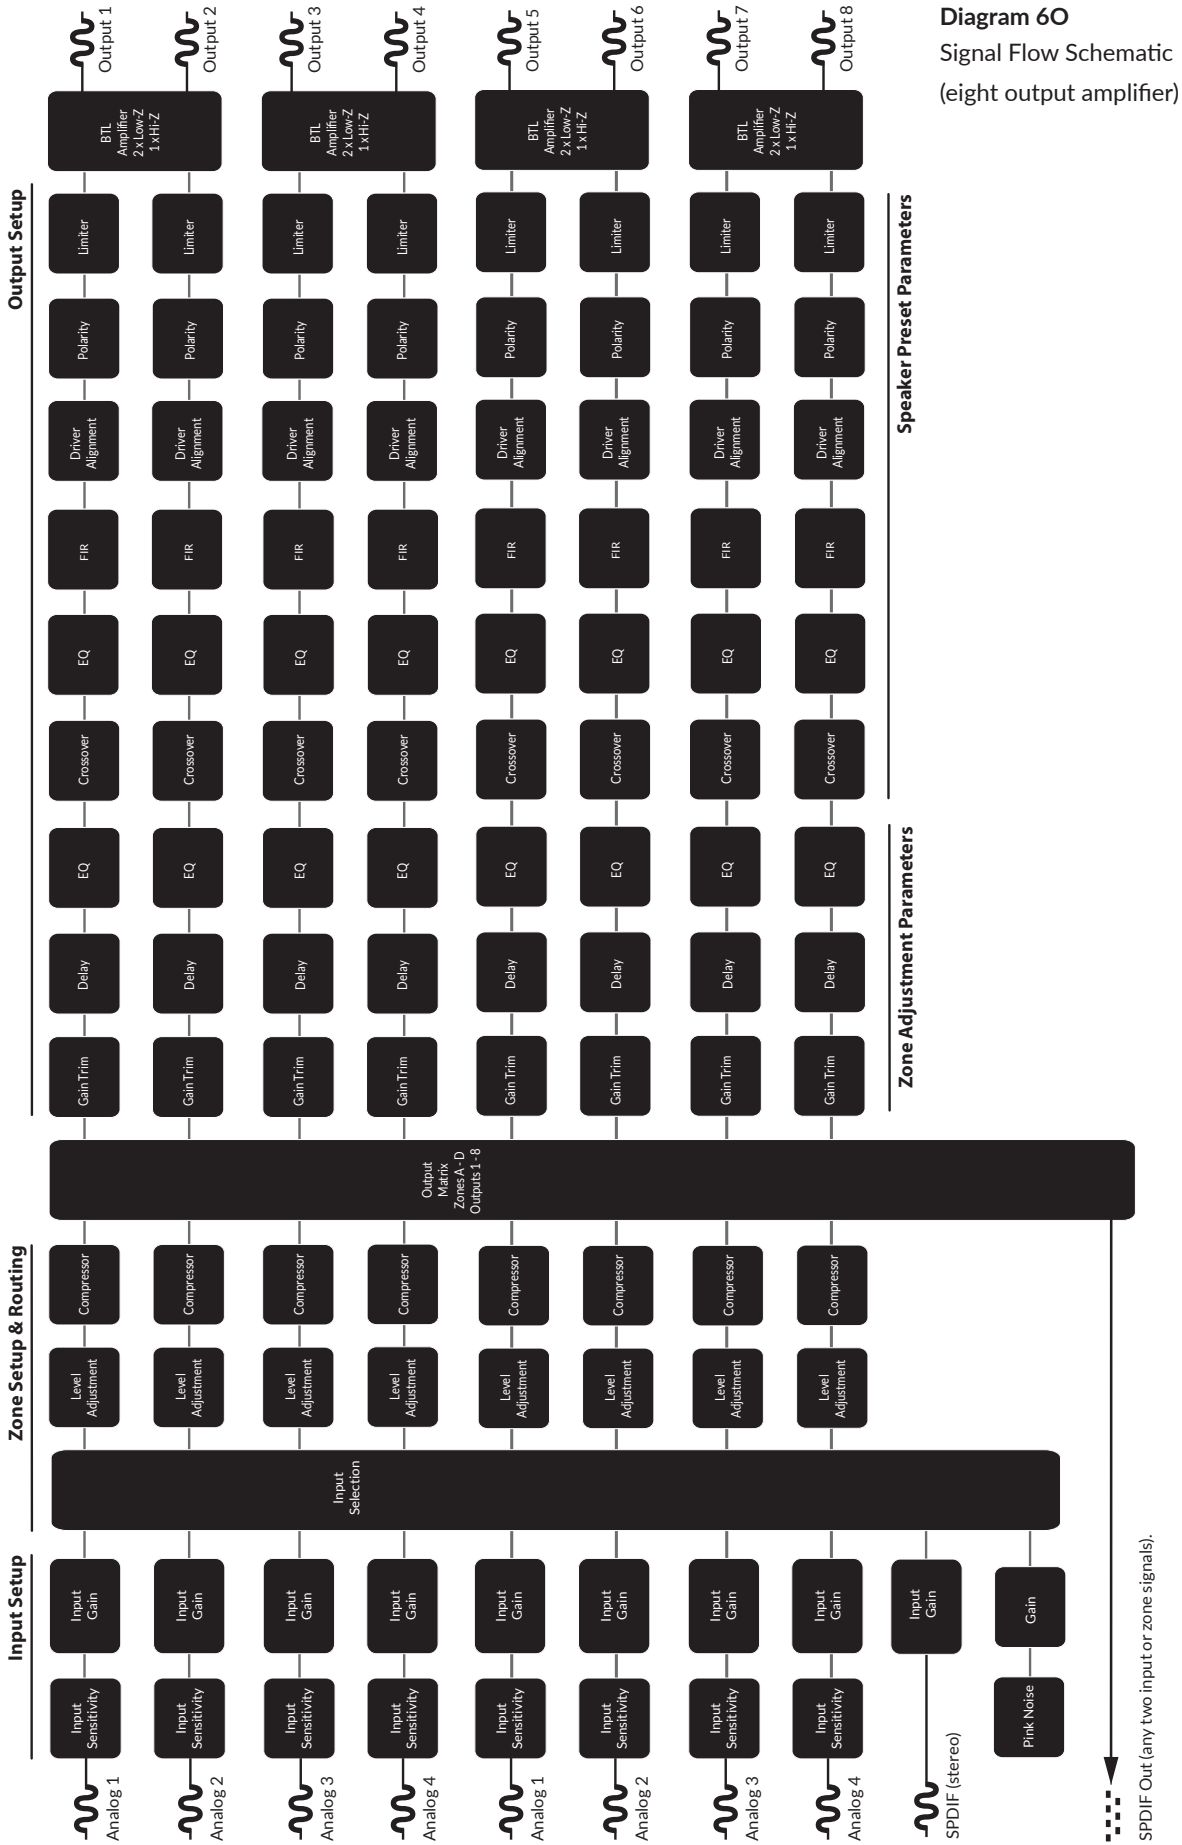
Diagram 6O
Signal Flow Schematic
(eight output amplifier)

Output 1
Output 2
Output 3
Output 4
Output 5
Output 6
Output 7
Output 8

BTL Amplifier 2 x Low-Z 1 x Hi-Z
BTL Amplifier 2 x Low-Z 1 x Hi-Z
BTL Amplifier 2 x Low-Z 1 x Hi-Z
BTL Amplifier 2 x Low-Z 1 x Hi-Z

Output Setup

Speaker Preset Parameters

Limiter
Polarity
Driver Alignment
FIR
EQ
Crossover

Zone Adjustment Parameters

EQ
Delay
Gain Trim

Output Matrix Zones A - D Outputs 1 - 8

Zone Setup & Routing

Compressor
Level Adjustment

Input Selection

Input Setup

Input Gain
Input Sensitivity

Input Gain
Gain
Pink Noise

Analog 1
Analog 2
Analog 3
Analog 4
Analog 1
Analog 2
Analog 3
Analog 4
SPDIF (stereo)
SPDIF Out (any two input or zone signals).